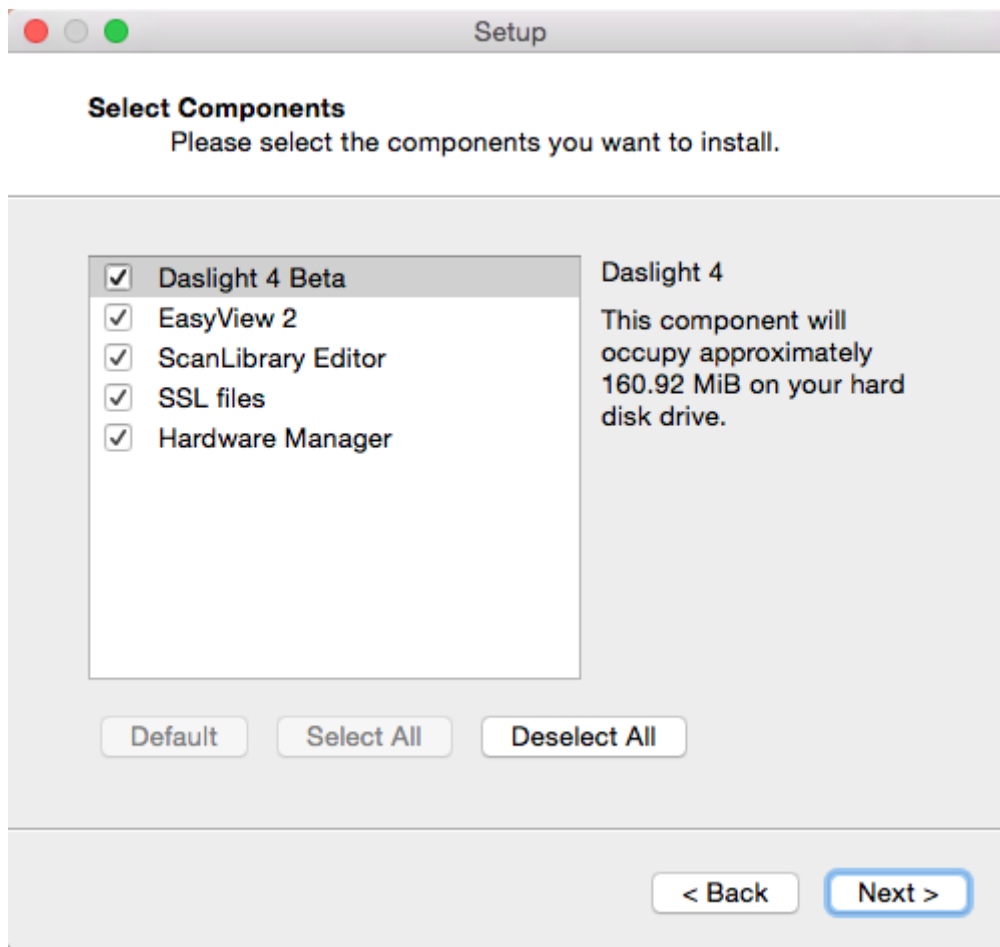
Setup

Select Components
Please select the components you want to install.

☑ Daslight 4 Beta
☑ EasyView 2
☑ ScanLibrary Editor
☑ SSL files
☑ Hardware Manager

Daslight 4

This component will occupy approximately 160.92 MiB on your hard disk drive.

Default | Select All | Deselect All

< Back | Next >